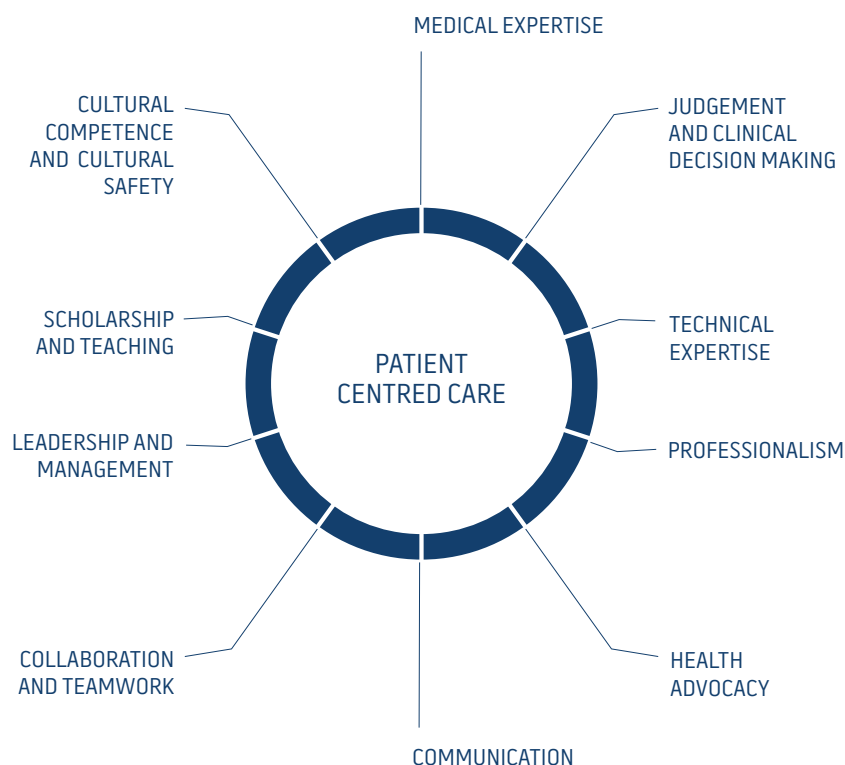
MEDICAL EXPERTISE

JUDGEMENT AND CLINICAL DECISION MAKING

TECHNICAL EXPERTISE

PROFESSIONALISM

HEALTH ADVOCACY

COMMUNICATION

COLLABORATION AND TEAMWORK

LEADERSHIP AND MANAGEMENT

SCHOLARSHIP AND TEACHING

CULTURAL COMPETENCE AND CULTURAL SAFETY

PATIENT CENTRED CARE